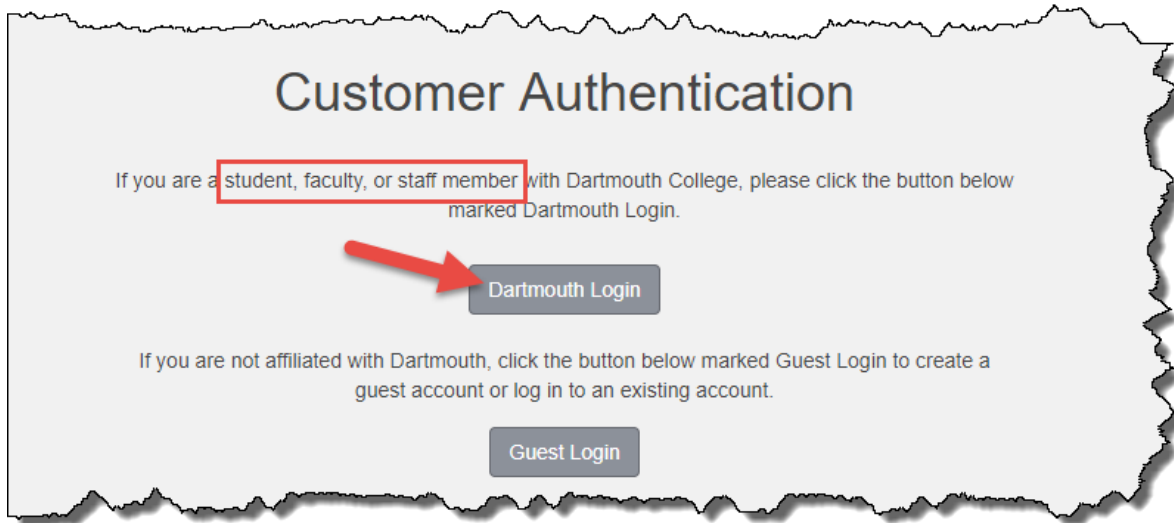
Customer Authentication

If you are a student, faculty, or staff member with Dartmouth College, please click the button below marked Dartmouth Login.

Dartmouth Login

If you are not affiliated with Dartmouth, click the button below marked Guest Login to create a guest account or log in to an existing account.

Guest Login